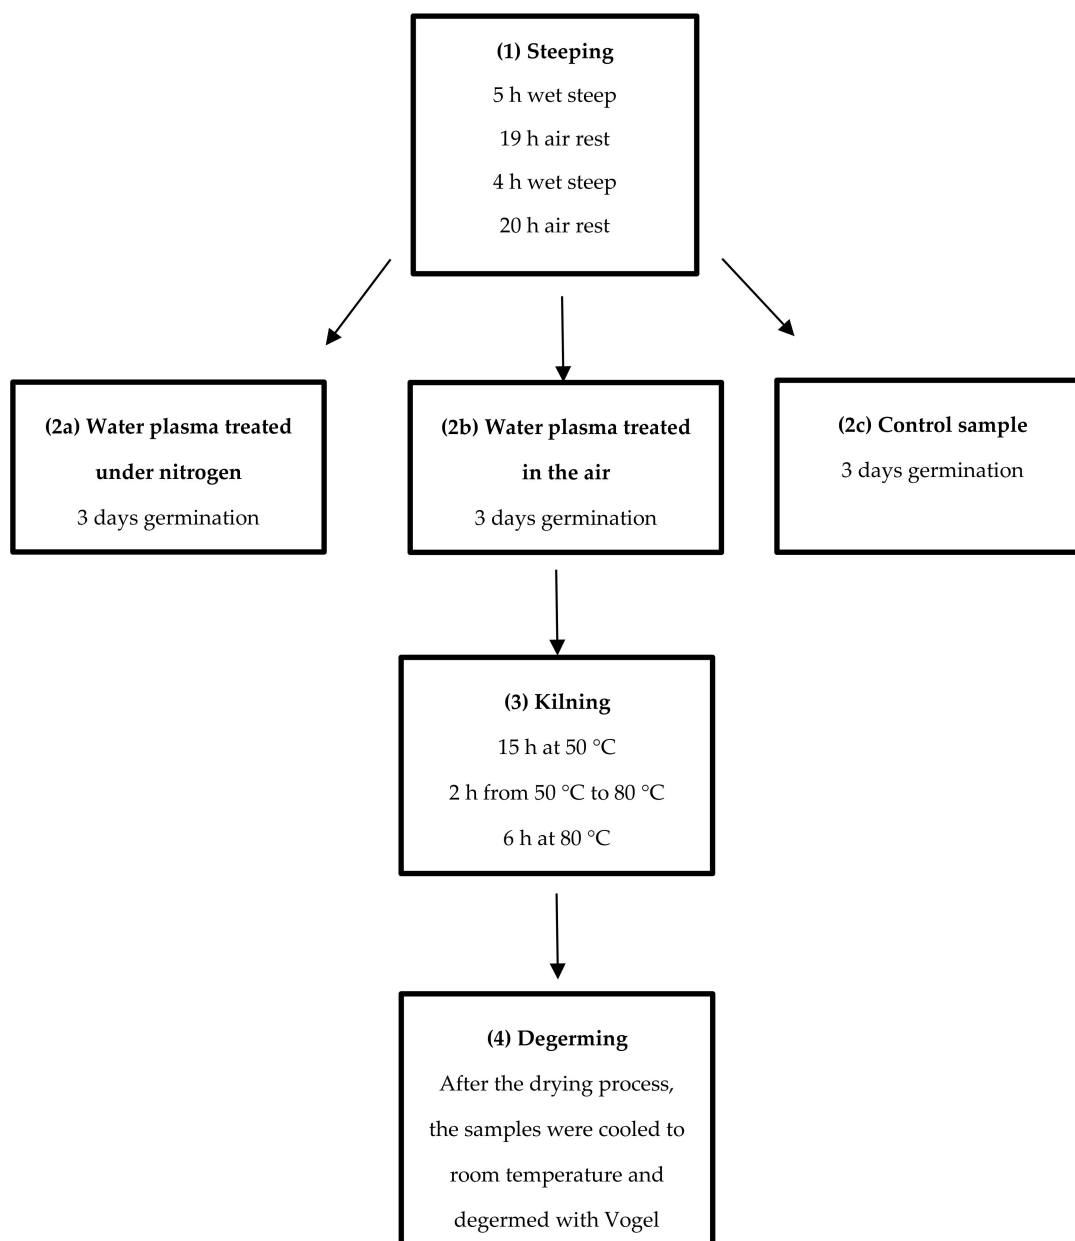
(1) Steeping
5 h wet steep
19 h air rest
4 h wet steep
20 h air rest

(2a) Water plasma treated under nitrogen
3 days germination

(2b) Water plasma treated in the air
3 days germination

(2c) Control sample
3 days germination

(3) Kilning
15 h at 50 °C
2 h from 50 °C to 80 °C
6 h at 80 °C

(4) Degerming
After the drying process, the samples were cooled to room temperature and degermed with Vogel
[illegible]